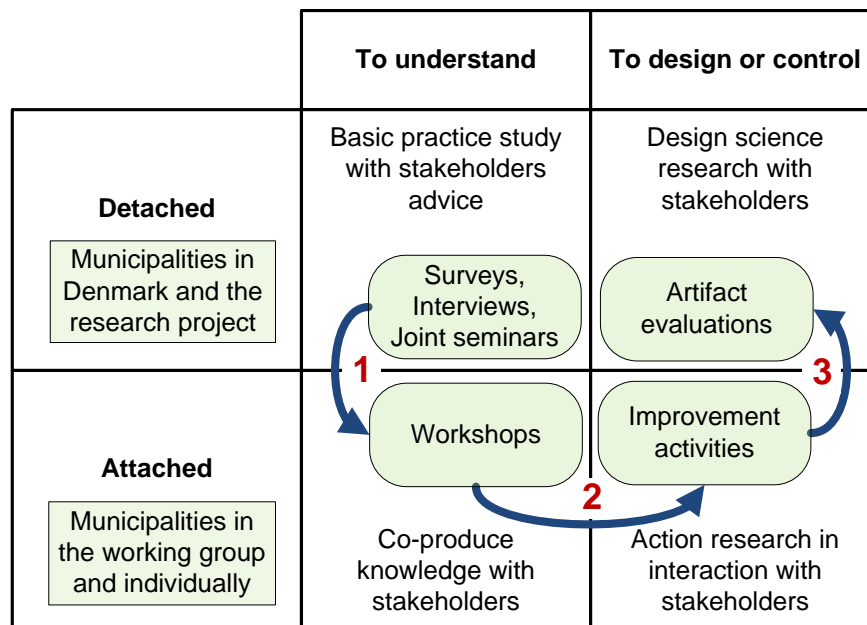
|  | To understand | To design or control |
|---|---|---|
| **Detached**<br>Municipalities in Denmark and the research project | Basic practice study with stakeholders advice<br>Surveys, Interviews, Joint seminars | Design science research with stakeholders<br>Artifact evaluations |
| **Attached**<br>Municipalities in the working group and individually | Workshops<br>Co-produce knowledge with stakeholders | Improvement activities<br>Action research in interaction with stakeholders |

1

2

3